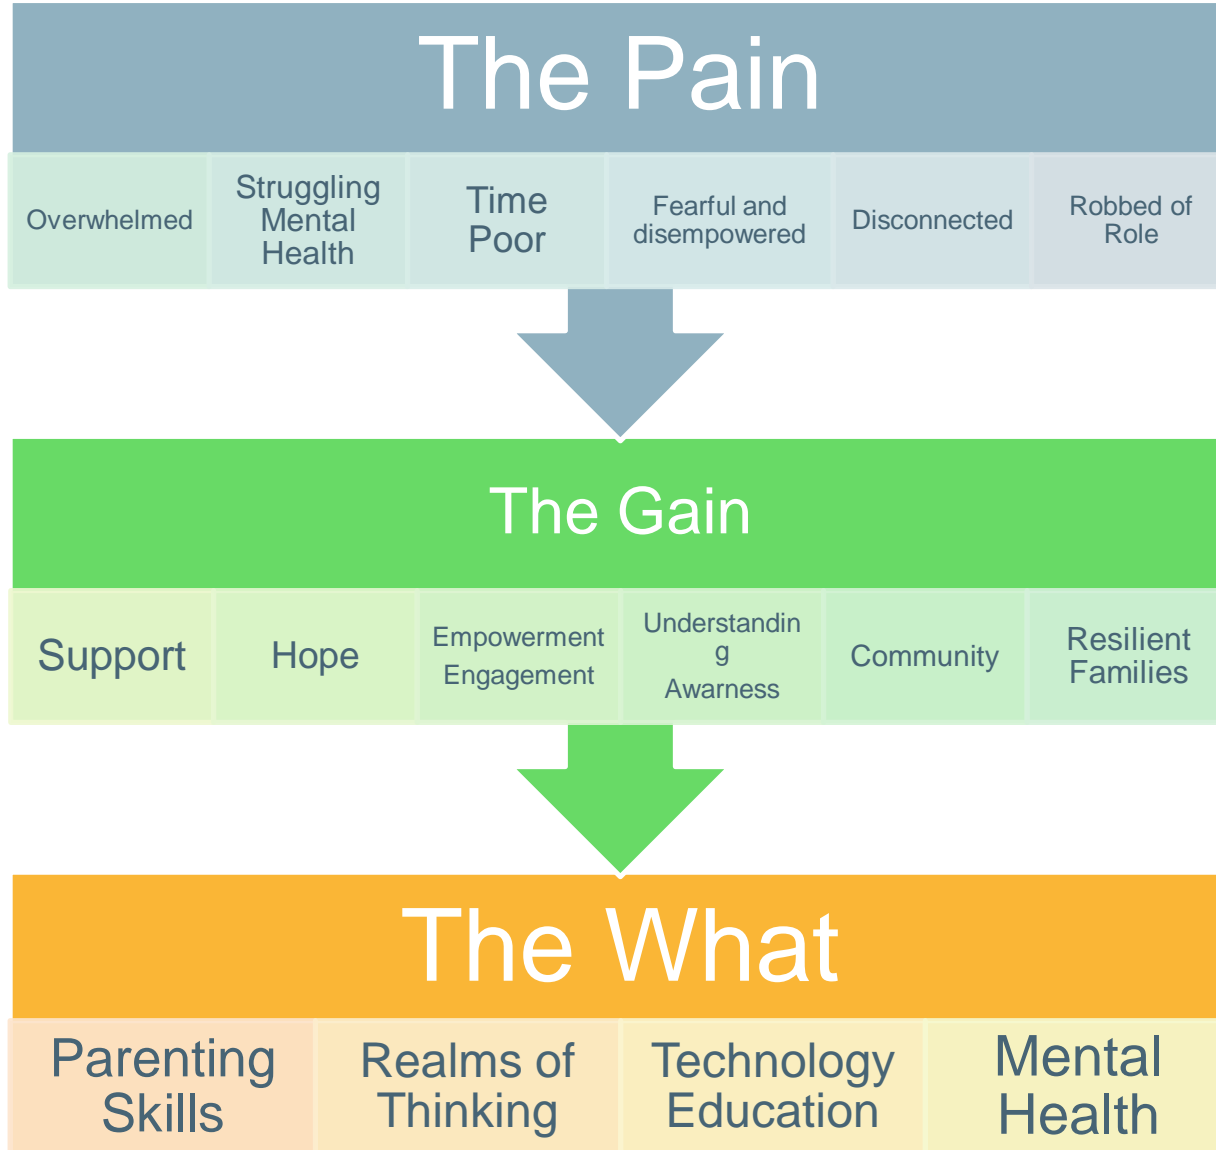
The Pain

Overwhelmed

Struggling Mental Health

Time Poor

Fearful and disempowered

Disconnected

Robbed of Role

The Gain

Support

Hope

Empowerment Engagement

Understandin g Awarness

Community

Resilient Families

The What

Parenting Skills

Realms of Thinking

Technology Education

Mental Health